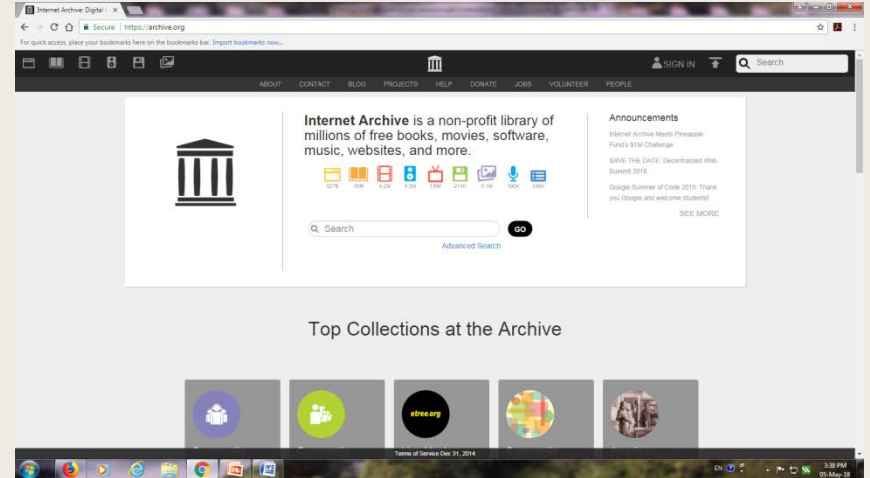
Internet Archive: Digital L ×

Secure | https://archive.org

For quick access, place your bookmarks here on the bookmarks bar. Import bookmarks now...

SIGN IN

Search

ABOUT CONTACT BLOG PROJECTS HELP DONATE JOBS VOLUNTEER PEOPLE

**Internet Archive** is a non-profit library of millions of free books, movies, software, music, websites, and more.

327B 15M 4.2M 4.3M 1.5M 211K 3.1M 160K 346K

Search

GO

Advanced Search

Announcements

Internet Archive Meets Pineapple Fund's $1M Challenge

SAVE THE DATE: Decentralized Web Summit 2018

Google Summer of Code 2018: Thank you Google and welcome students!

SEE MORE

Top Collections at the Archive

etree.org

Terms of Service Dec 31, 2014

EN

3:38 PM
05-May-18